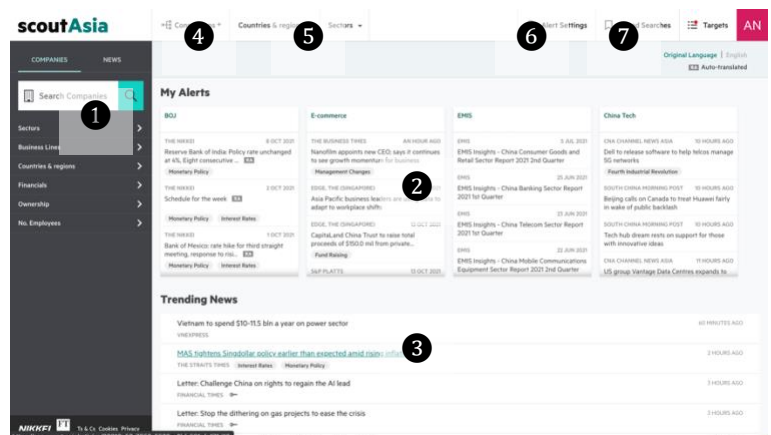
scoutAsia

Co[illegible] ▾ 4 Countries & regio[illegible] 5 Sectors ▾ 6 Alert Settings 7 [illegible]d Searches Targets AN

COMPANIES NEWS

Search Companies 1

Sectors
Business Lines
Countries & regions
Financials
Ownership
No. Employees

Original Language | English
EN Auto-translated

My Alerts

BOJ

THE NIKKEI 8 OCT 2021
Reserve Bank of India: Policy rate unchanged at 4%. Eight consecutive ... EN
Monetary Policy

THE NIKKEI 2 OCT 2021
Schedule for the week EN
Monetary Policy Interest Rates

THE NIKKEI 1 OCT 2021
Bank of Mexico: rate hike for third straight meeting, response to ri... EN
Monetary Policy Interest Rates

E-commerce

THE BUSINESS TIMES AN HOUR AGO
Nanofilm appoints new CEO; says it continues to see growth momentum for business
Management Changes

EDGE, THE (SINGAPORE) 2
Asia Pacific business leaders are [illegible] to adapt to workplace shift:

EDGE, THE (SINGAPORE) 12 OCT 2021
CapitaLand China Trust to raise total proceeds of S$150.0 mil from private...
Fund Raising

S&P PLATTS 12 OCT 2021

EMIS

EMIS 5 JUL 2021
EMIS Insights - China Consumer Goods and Retail Sector Report 2021 2nd Quarter

EMIS 25 JUN 2021
EMIS Insights - China Banking Sector Report 2021 1st Quarter

EMIS 23 JUN 2021
EMIS Insights - China Telecom Sector Report 2021 1st Quarter

EMIS 22 JUN 2021
EMIS Insights - China Mobile Communications Equipment Sector Report 2021 2nd Quarter

China Tech

CNA CHANNEL NEWS ASIA 10 HOURS AGO
Dell to release software to help telcos manage 5G networks
Fourth Industrial Revolution

SOUTH CHINA MORNING POST 10 HOURS AGO
Beijing calls on Canada to treat Huawei fairly in wake of public backlash

SOUTH CHINA MORNING POST 10 HOURS AGO
Tech hub dream rests on support for those with innovative ideas

CNA CHANNEL NEWS ASIA 11 HOURS AGO
US group Vantage Data Centres expands to

Trending News

Vietnam to spend $10-11.5 bln a year on power sector 60 MINUTES AGO
VNEXPRESS

MAS tightens Singapore policy earlier than expected amid rising infla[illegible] 3 2 HOURS AGO
THE STRAITS TIMES Interest Rates Monetary Policy

Letter: Challenge China on rights to regain the AI lead 3 HOURS AGO
FINANCIAL TIMES

Letter: Stop the dithering on gas projects to ease the crisis 3 HOURS AGO
FINANCIAL TIMES

NIKKEI FT Ts & Cs Cookies Privacy